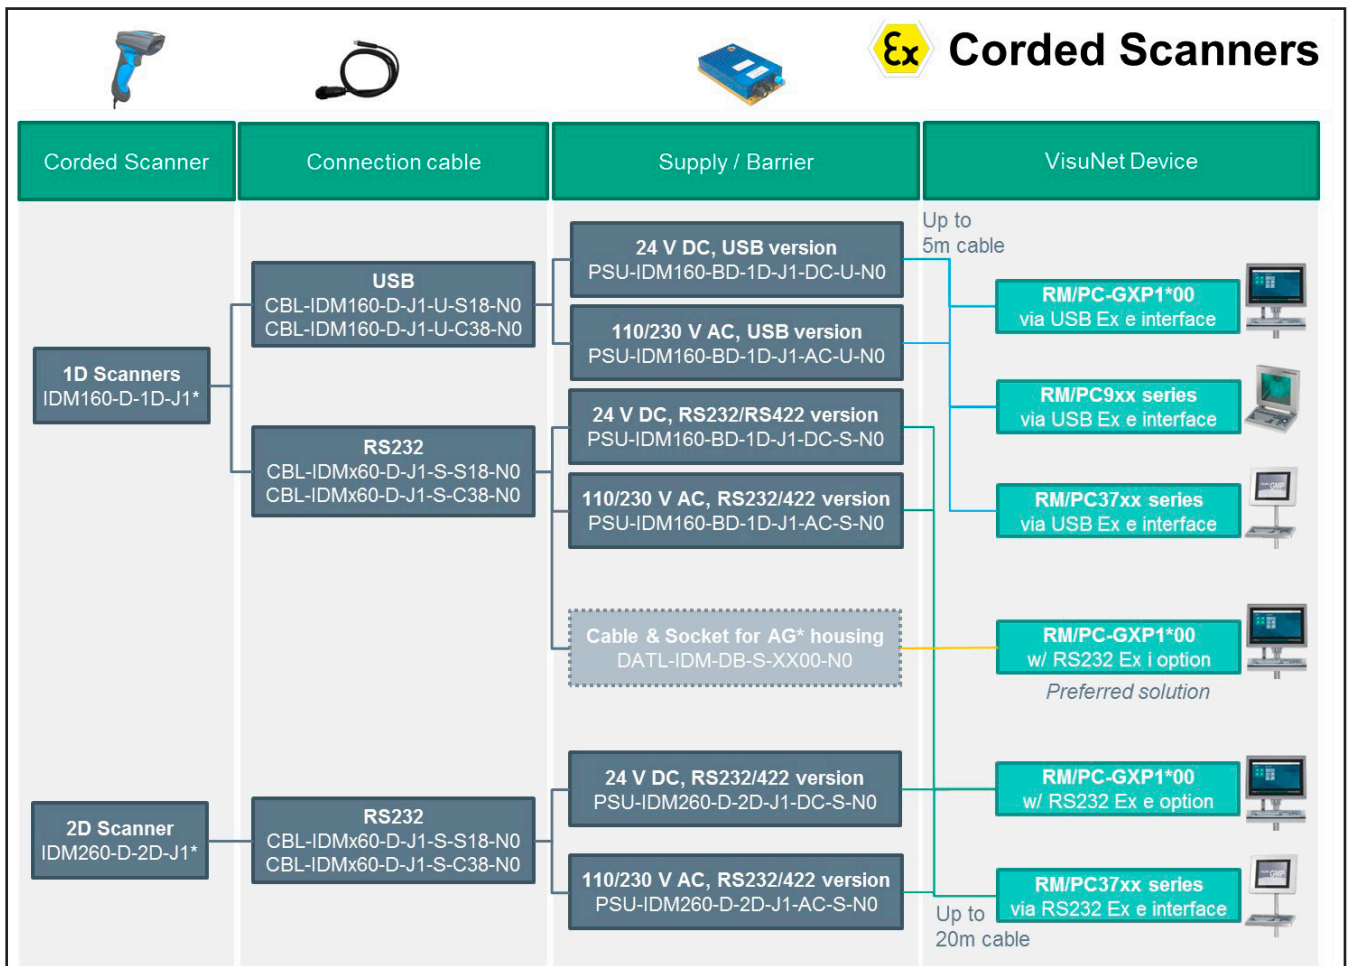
Corded Scanners

Corded Scanner

Connection cable

Supply / Barrier

VisuNet Device

Up to 5m cable

1D Scanners
IDM160-D-1D-J1*

USB
CBL-IDM160-D-J1-U-S18-N0
CBL-IDM160-D-J1-U-C38-N0

RS232
CBL-IDMx60-D-J1-S-S18-N0
CBL-IDMx60-D-J1-S-C38-N0

24 V DC, USB version
PSU-IDM160-BD-1D-J1-DC-U-N0

110/230 V AC, USB version
PSU-IDM160-BD-1D-J1-AC-U-N0

24 V DC, RS232/RS422 version
PSU-IDM160-BD-1D-J1-DC-S-N0

110/230 V AC, RS232/422 version
PSU-IDM160-BD-1D-J1-AC-S-N0

Cable & Socket for AG* housing
DATL-IDM-DB-S-XX00-N0

RM/PC-GXP1*00
via USB Ex e interface

RM/PC9xx series
via USB Ex e interface

RM/PC37xx series
via USB Ex e interface

RM/PC-GXP1*00
w/ RS232 Ex i option

Preferred solution

2D Scanner
IDM260-D-2D-J1*

RS232
CBL-IDMx60-D-J1-S-S18-N0
CBL-IDMx60-D-J1-S-C38-N0

24 V DC, RS232/422 version
PSU-IDM260-D-2D-J1-DC-S-N0

110/230 V AC, RS232/422 version
PSU-IDM260-D-2D-J1-AC-S-N0

RM/PC-GXP1*00
w/ RS232 Ex e option

RM/PC37xx series
via RS232 Ex e interface

Up to 20m cable